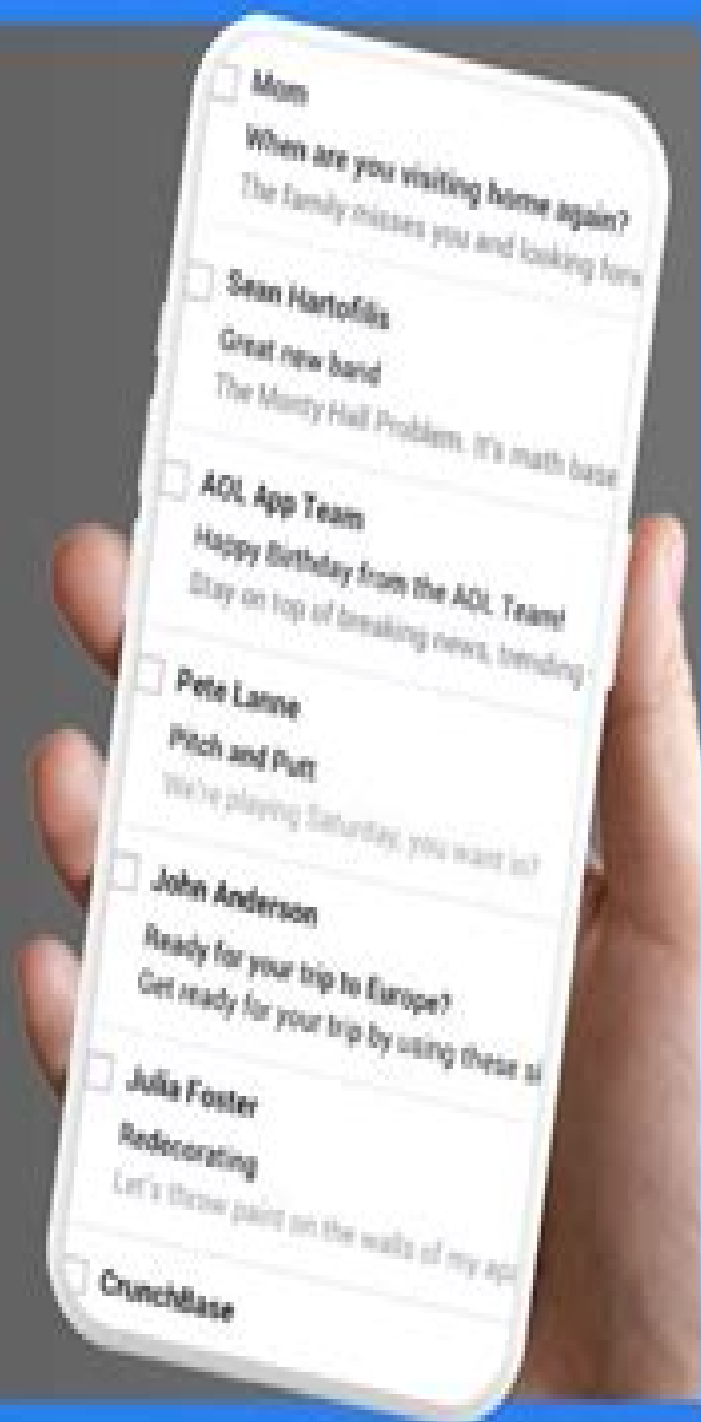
Mom

When are you visiting home again?

The family misses you and looking forw

Sean Hartofilis

Great new band

The Monty Hall Problem. It's math base

AOL App Team

Happy Birthday from the AOL Team!

Stay on top of breaking news, trending

Pete Lanne

Pitch and Putt

We're playing Saturday, you want in?

John Anderson

Ready for your trip to Europe?

Get ready for your trip by using these s

Julia Foster

Redecorating

Let's throw paint on the walls of my ap

CrunchBase